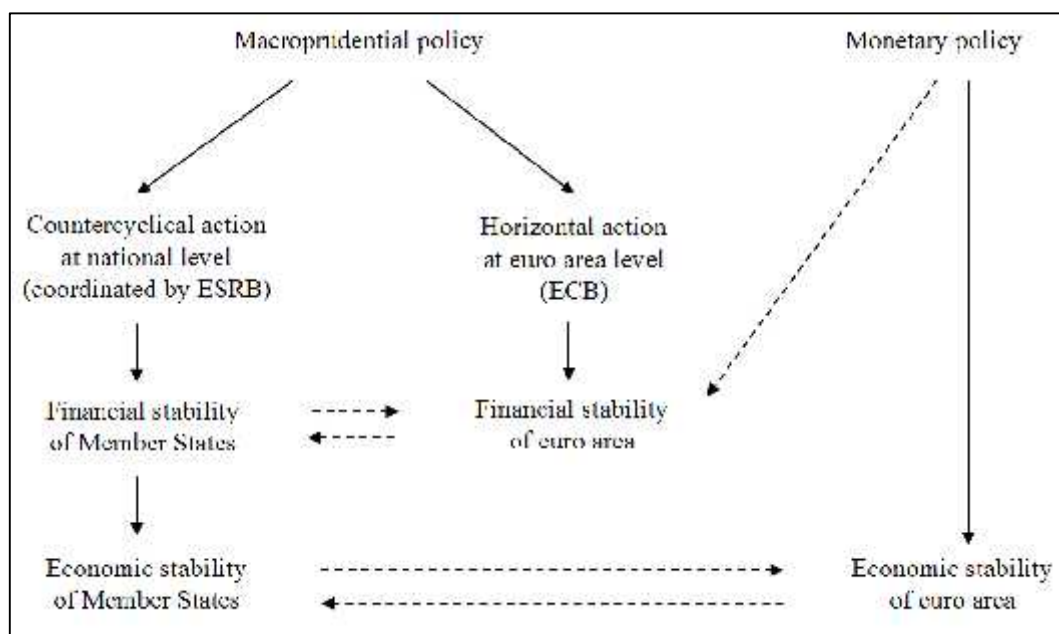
Macroprudential policy

Monetary policy

Countercyclical action at national level (coordinated by ESRB)

Horizontal action at euro area level (ECB)

Financial stability of Member States

Financial stability of euro area

Economic stability of Member States

Economic stability of euro area